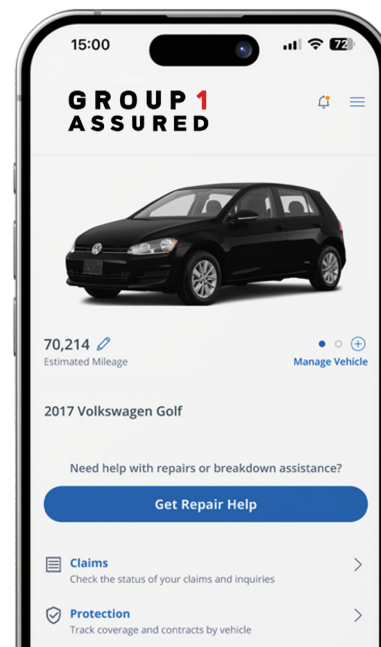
15:00

72

GROUP 1
ASSURED

70,214
Estimated Mileage

Manage Vehicle

2017 Volkswagen Golf

Need help with repairs or breakdown assistance?

Get Repair Help

Claims
Check the status of your claims and inquiries

Protection
Track coverage and contracts by vehicle